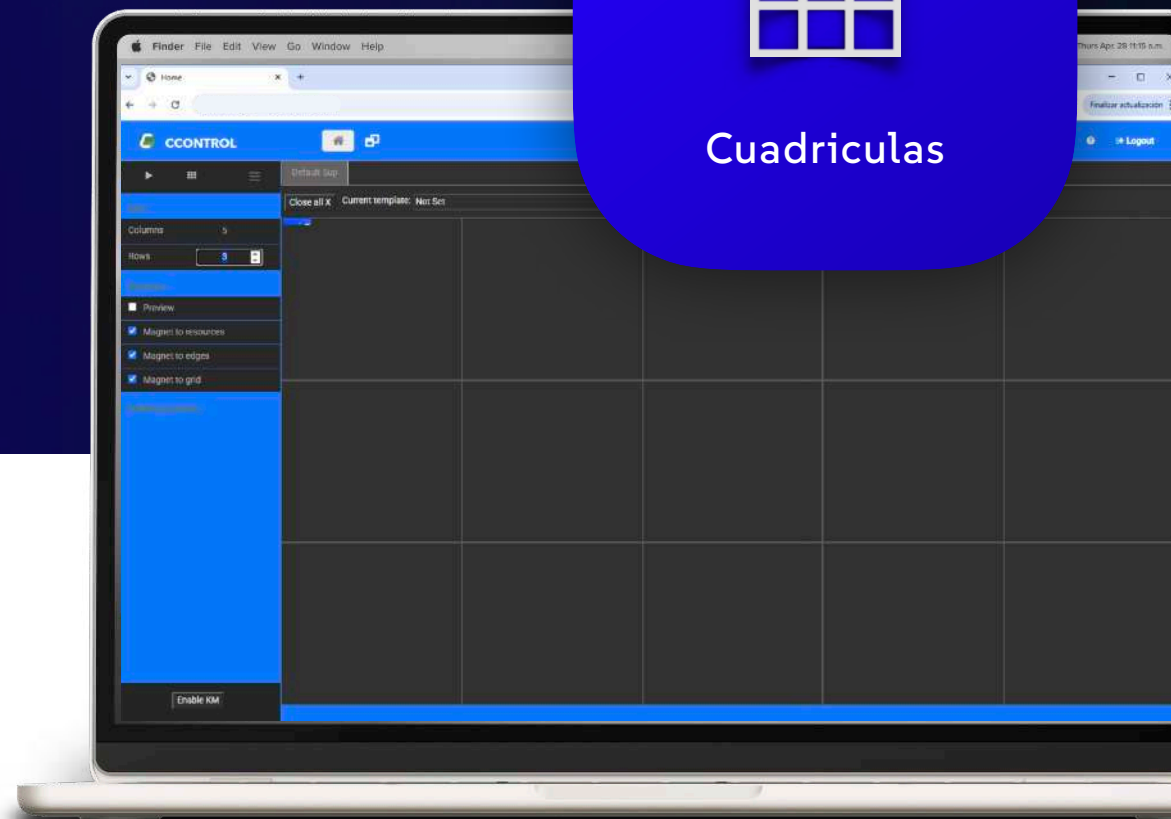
Finder File Edit View Go Window Help

Thurs Apr 28 11:15 a.m.

Home

Finalizar actualización

CCONTROL

Cuadriculas

Logout

Default Grp

Close all X Current template: Not Set

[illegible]

Columns 5

Rows 3

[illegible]

Preview

Magnet to resources

Magnet to edges

Magnet to grid

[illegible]

Enable KM